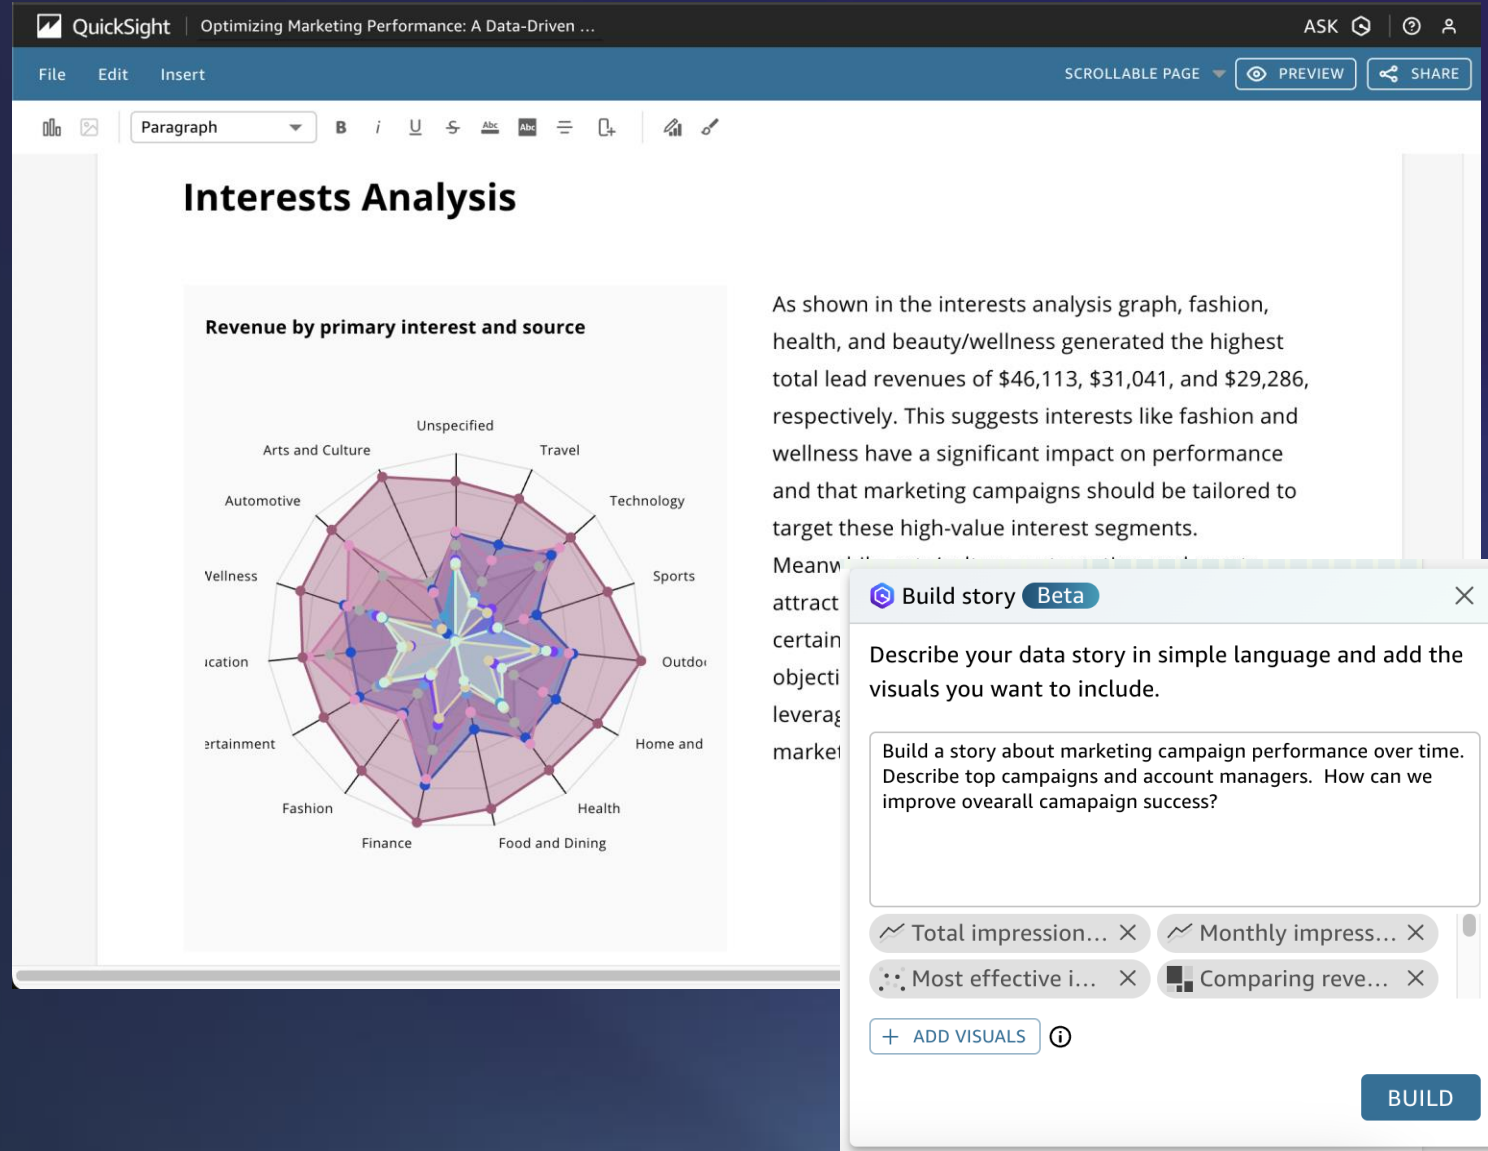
QuickSight | Optimizing Marketing Performance: A Data-Driven ...

ASK

File Edit Insert

SCROLLABLE PAGE PREVIEW SHARE

Paragraph

Interests Analysis

Revenue by primary interest and source

Unspecified
Travel
Technology
Sports
Outdo
Home and
Health
Food and Dining
Finance
Fashion
ertainment
ication
Vellness
Automotive
Arts and Culture

As shown in the interests analysis graph, fashion, health, and beauty/wellness generated the highest total lead revenues of $46,113, $31,041, and $29,286, respectively. This suggests interests like fashion and wellness have a significant impact on performance and that marketing campaigns should be tailored to target these high-value interest segments.

Meanw
attract
certain
objecti
leverag
market

Build story Beta

Describe your data story in simple language and add the visuals you want to include.

Build a story about marketing campaign performance over time. Describe top campaigns and account managers. How can we improve ovearall camapaign success?

Total impression...
Monthly impress...
Most effective i...
Comparing reve...

ADD VISUALS

BUILD